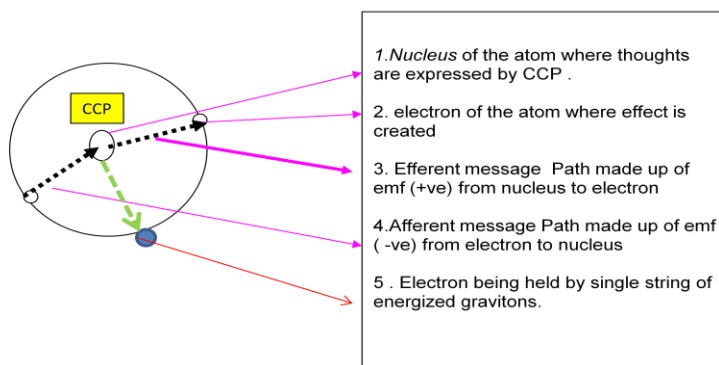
CCP

1.*Nucleus* of the atom where thoughts are expressed by CCP .

2. electron of the atom where effect is created

3. Efferent message Path made up of emf (+ve) from nucleus to electron

4.Afferent message Path made up of emf ( -ve) from electron to nucleus

5 . Electron being held by single string of energized gravitons.